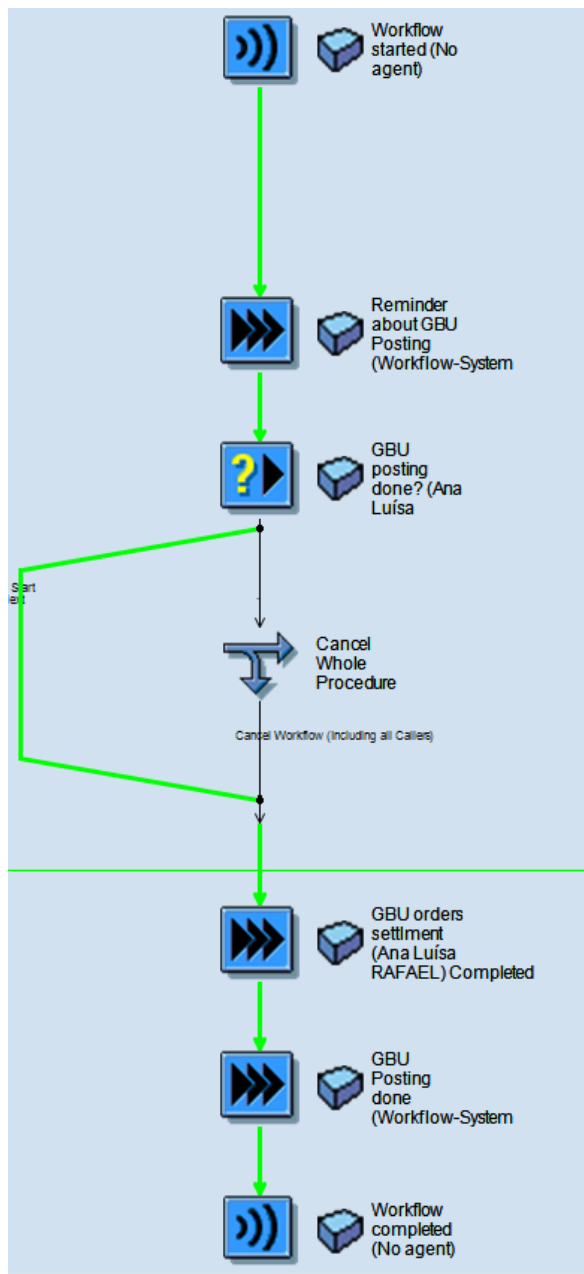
Workflow started (No agent)

Reminder about GBU Posting (Workflow-System

GBU posting done? (Ana Luísa

Start
ext

Cancel Whole Procedure

Cancel Workflow (Including all Callers)

GBU orders settlment (Ana Luísa RAFAEL) Completed

GBU Posting done (Workflow-System

Workflow completed (No agent)